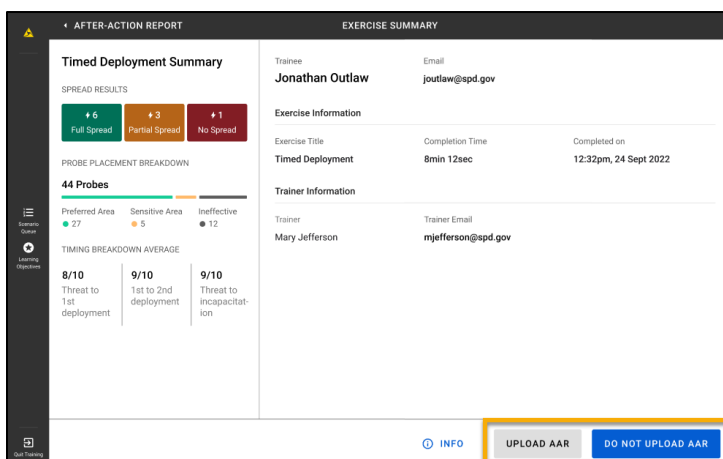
AFTER-ACTION REPORT

EXERCISE SUMMARY

Timed Deployment Summary

SPREAD RESULTS

6 Full Spread

3 Partial Spread

1 No Spread

PROBE PLACEMENT BREAKDOWN

44 Probes

Preferred Area 27

Sensitive Area 5

Ineffective 12

TIMING BREAKDOWN AVERAGE

8/10 Threat to 1st deployment

9/10 1st to 2nd deployment

9/10 Threat to incapacitation

Trainee
Jonathan Outlaw

Email
joutlaw@spd.gov

Exercise Information

Exercise Title
Timed Deployment

Completion Time
8min 12sec

Completed on
12:32pm, 24 Sept 2022

Trainer Information

Trainer
Mary Jefferson

Trainer Email
mjefferson@spd.gov

Scenario Queue

Learning Objectives

Quit Training

INFO

UPLOAD AAR

DO NOT UPLOAD AAR